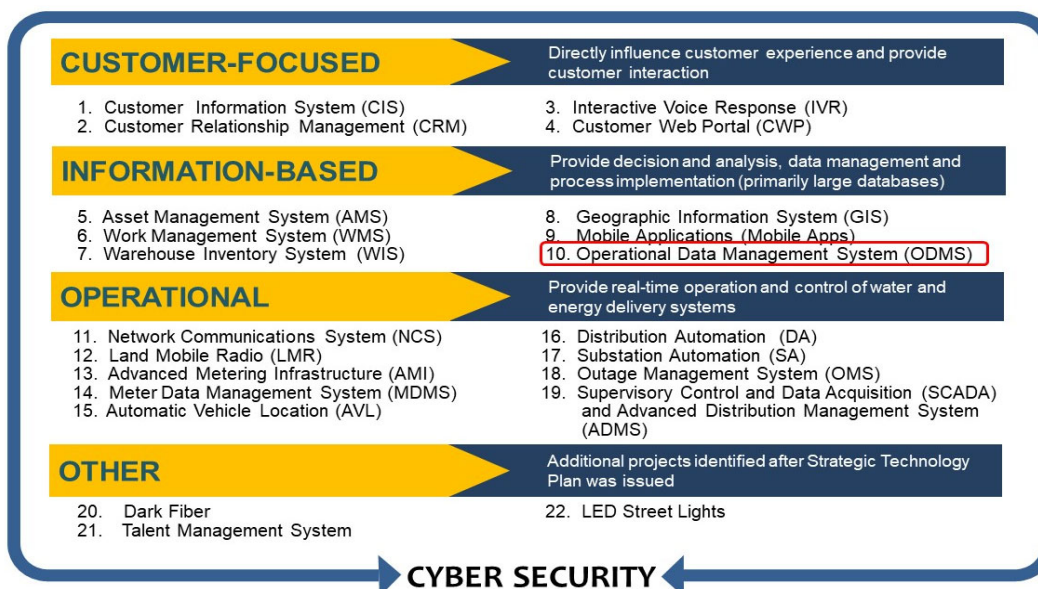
CUSTOMER-FOCUSED

Directly influence customer experience and provide customer interaction

1. Customer Information System (CIS)
2. Customer Relationship Management (CRM)

3. Interactive Voice Response (IVR)
4. Customer Web Portal (CWP)

INFORMATION-BASED

Provide decision and analysis, data management and process implementation (primarily large databases)

5. Asset Management System (AMS)
6. Work Management System (WMS)
7. Warehouse Inventory System (WIS)

8. Geographic Information System (GIS)
9. Mobile Applications (Mobile Apps)
10. Operational Data Management System (ODMS)

OPERATIONAL

Provide real-time operation and control of water and energy delivery systems

11. Network Communications System (NCS)
12. Land Mobile Radio (LMR)
13. Advanced Metering Infrastructure (AMI)
14. Meter Data Management System (MDMS)
15. Automatic Vehicle Location (AVL)

16. Distribution Automation (DA)
17. Substation Automation (SA)
18. Outage Management System (OMS)
19. Supervisory Control and Data Acquisition (SCADA) and Advanced Distribution Management System (ADMS)

OTHER

Additional projects identified after Strategic Technology Plan was issued

20. Dark Fiber
21. Talent Management System

22. LED Street Lights

CYBER SECURITY